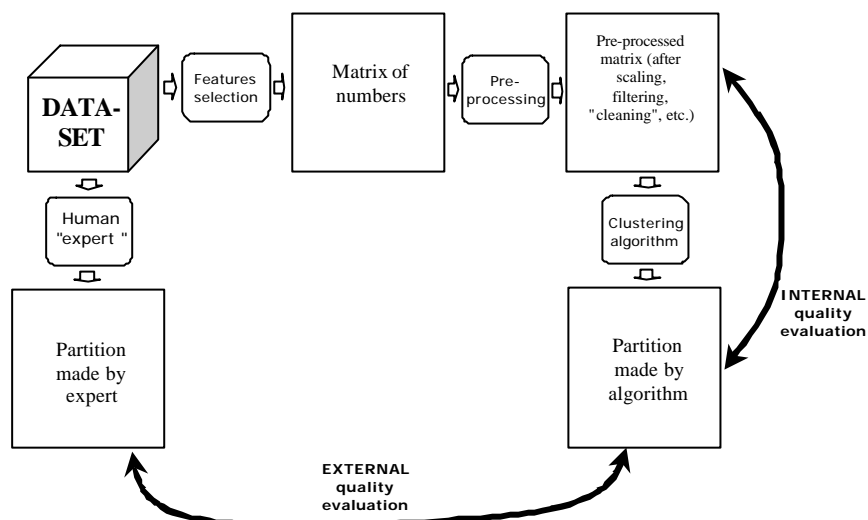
DATA-SET

Features selection

Matrix of numbers

Pre-processing

Pre-processed matrix (after scaling, filtering, "cleaning", etc.)

Human "expert "

Clustering algorithm

INTERNAL quality evaluation

Partition made by expert

Partition made by algorithm

EXTERNAL quality evaluation